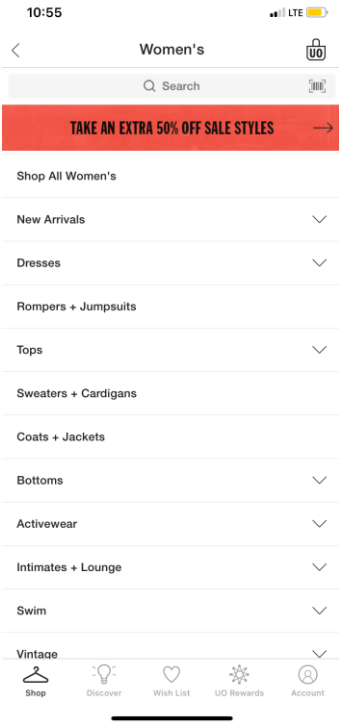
10:55
LTE

Women's
UO

Search

TAKE AN EXTRA 50% OFF SALE STYLES

Shop All Women's
New Arrivals
Dresses
Rompers + Jumpsuits
Tops
Sweaters + Cardigans
Coats + Jackets
Bottoms
Activewear
Intimates + Lounge
Swim
Vintage

Shop
Discover
Wish List
UO Rewards
Account